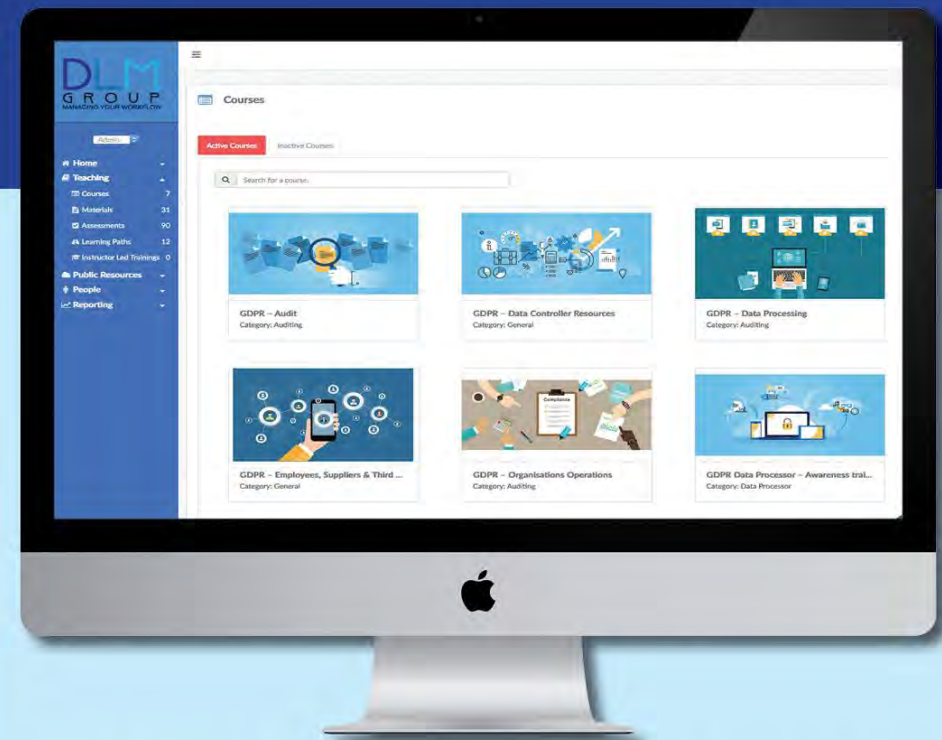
DLM
GROUP
MANAGING YOUR WORKFLOW

Admin

Home
Teaching
Courses 7
Materials 31
Assessments 90
Learning Paths 12
Instructor Led Trainings 0
Public Resources
People
Reporting

Courses

Active Courses
Inactive Courses

Search for a course.

GDPR – Audit
Category: Auditing

GDPR – Data Controller Resources
Category: General

GDPR – Data Processing
Category: Auditing

Compliance

GDPR – Employees, Suppliers & Third ...
Category: General

GDPR – Organisations Operations
Category: Auditing

GDPR Data Processor – Awareness trai...
Category: Data Processor